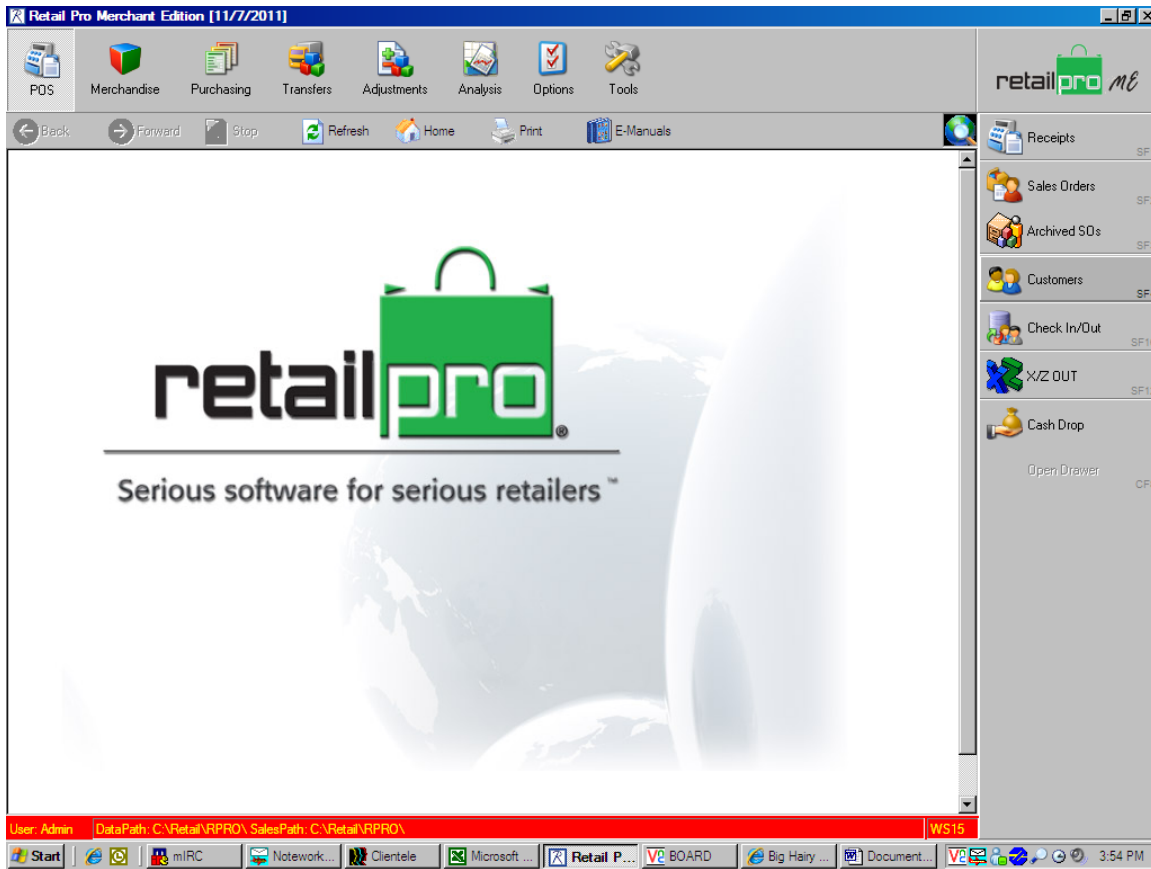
Retail Pro Merchant Edition [11/7/2011]

POS
Merchandise
Purchasing
Transfers
Adjustments
Analysis
Options
Tools

retailpro ME

Back
Forward
Stop
Refresh
Home
Print
E-Manuals

Receipts
SF
Sales Orders
SF
Archived SOs
SF
Customers
SF
Check In/Out
SF
X/Z OUT
SF
Cash Drop
Open Drawer
CF

retailpro®
Serious software for serious retailers™

User: Admin
DataPath: C:\Retail\RPRO\ SalesPath: C:\Retail\RPRO\
WS15

Start
mIRC
Notework...
Clientele
Microsoft ...
Retail P...
BOARD
Big Hairy ...
Document...
3:54 PM